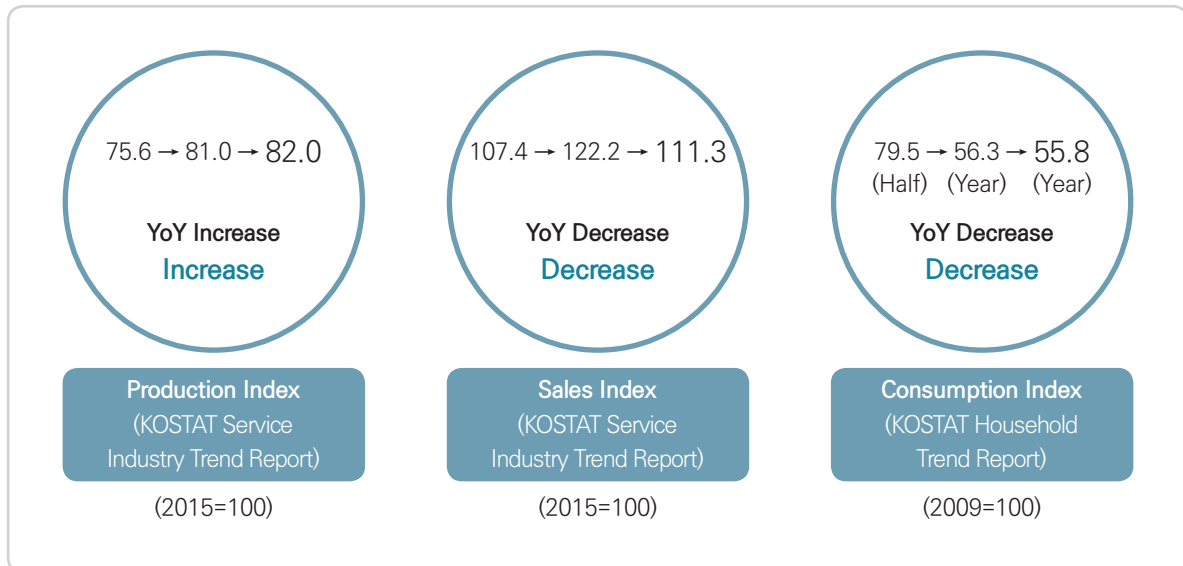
75.6 → 81.0 → 82.0

YoY Increase
Increase

Production Index
(KOSTAT Service Industry Trend Report)

(2015=100)

107.4 → 122.2 → 111.3

YoY Decrease
Decrease

Sales Index
(KOSTAT Service Industry Trend Report)

(2015=100)

79.5 → 56.3 → 55.8
(Half) (Year) (Year)

YoY Decrease
Decrease

Consumption Index
(KOSTAT Household Trend Report)

(2009=100)